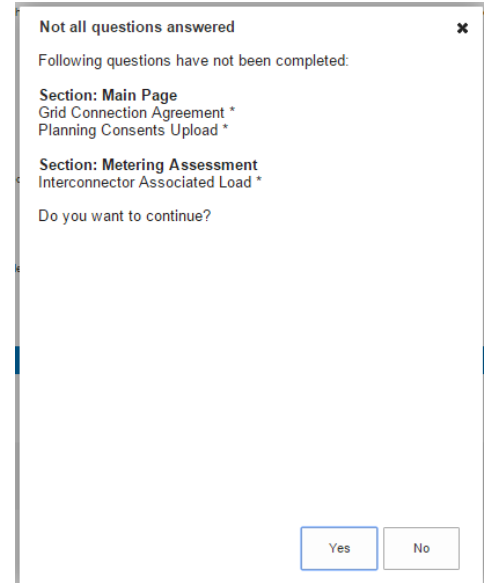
Not all questions answered

×

Following questions have not been completed:

Section: Main Page
Grid Connection Agreement *
Planning Consents Upload *

Section: Metering Assessment
Interconnector Associated Load *

Do you want to continue?

Yes

No